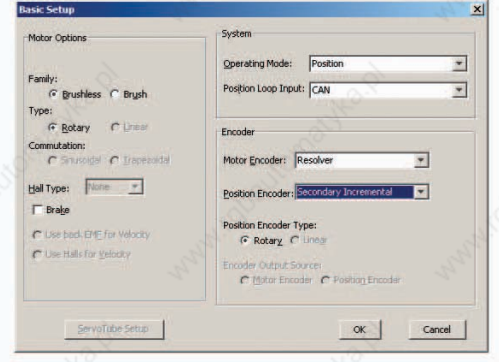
Basic Setup

Motor Options

Family:
Brushless Brush
Type:
Rotary Linear
Commutation:
Sinusoidal Trapezoidal
Hall Type: None
Brake
Use back EMF for Velocity
Use Halls for Velocity

System

Operating Mode: Position
Position Loop Input: CAN

Encoder

Motor Encoder: Resolver
Position Encoder: Secondary Incremental

Position Encoder Type:
Rotary Linear

Encoder Output Source:
Motor Encoder Position Encoder

ServoTube Setup

OK

Cancel